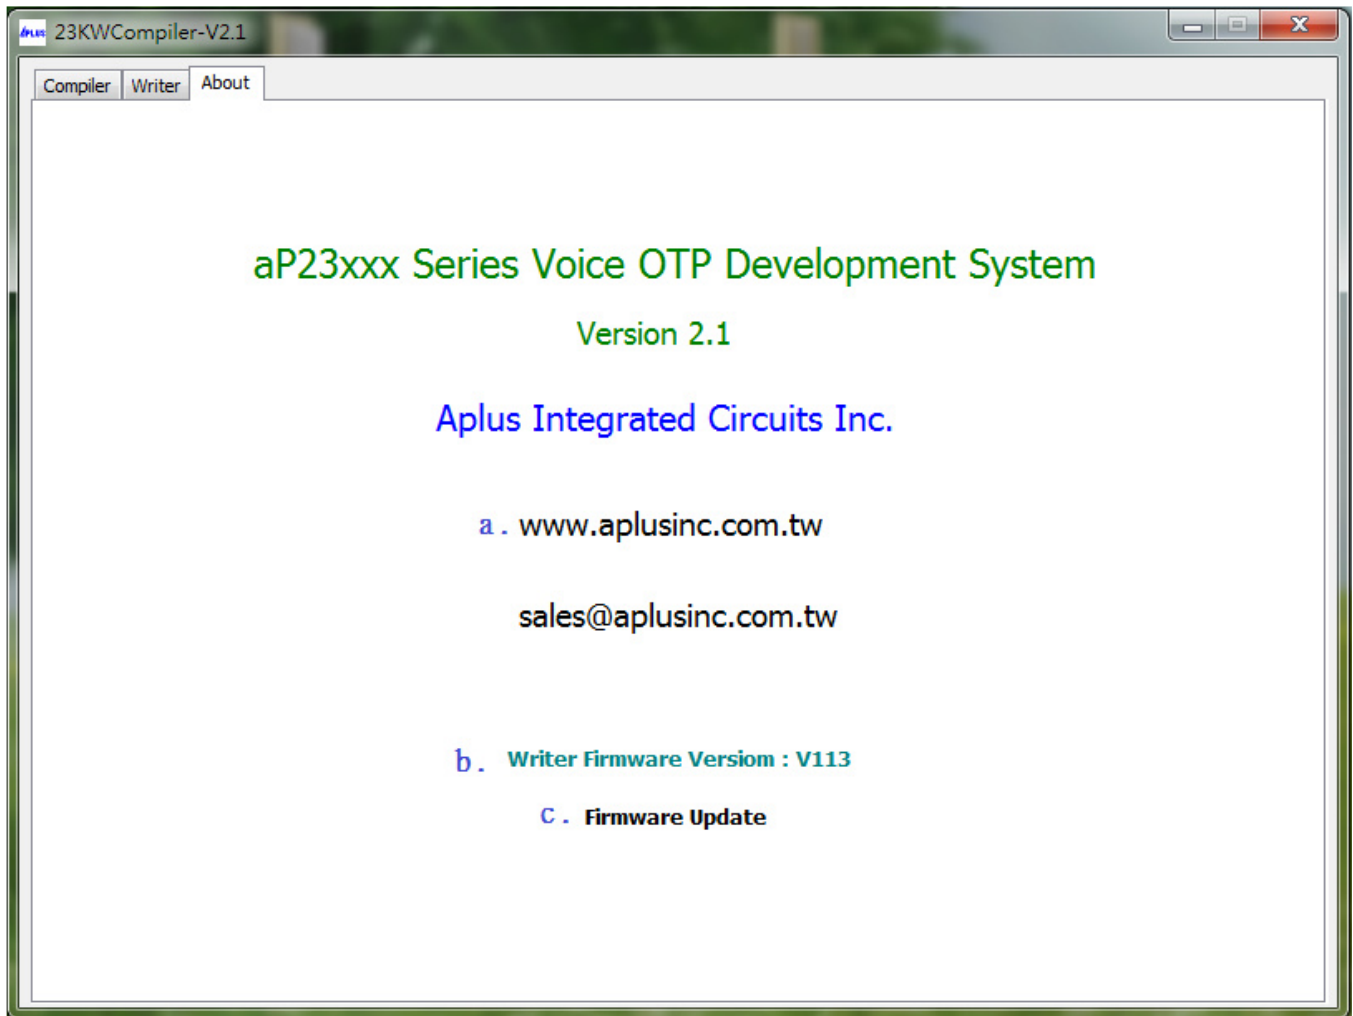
APLUS 23KWCompiler-V2.1

Compiler | Writer | About

aP23xxx Series Voice OTP Development System

Version 2.1

Aplus Integrated Circuits Inc.

a. www.aplusinc.com.tw

sales@aplusinc.com.tw

b. Writer Firmware Version : V113

c. Firmware Update